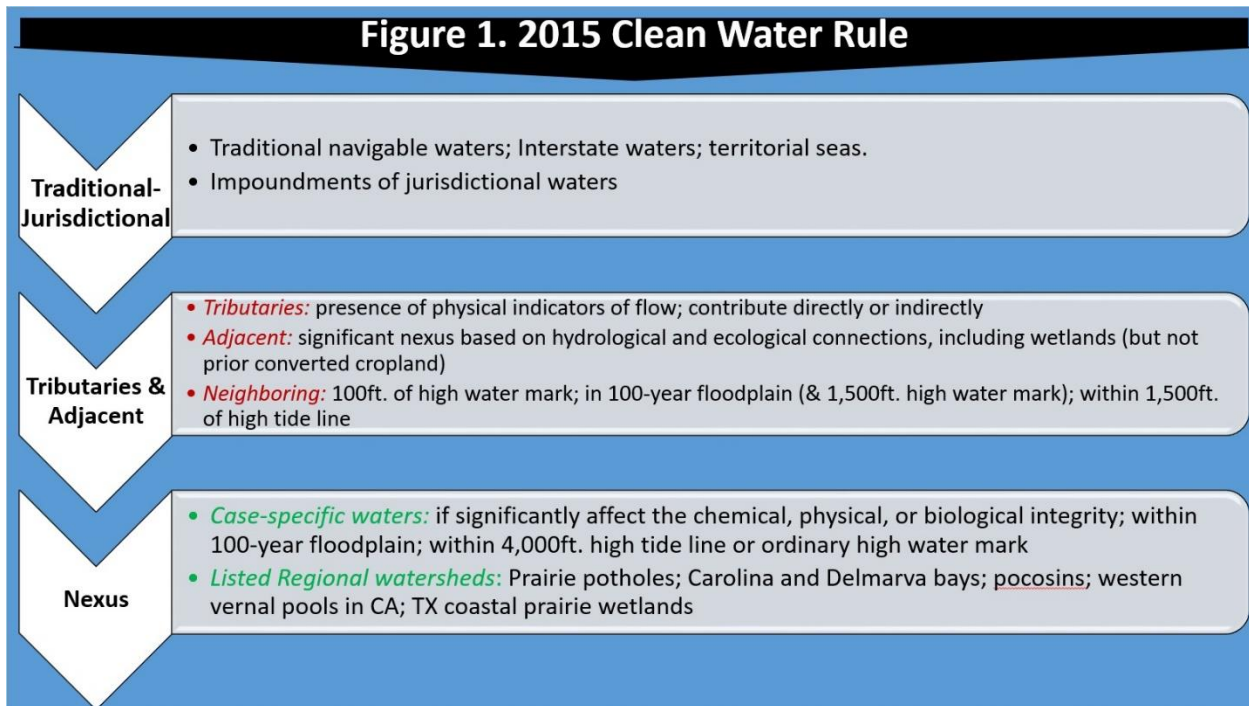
Figure 1. 2015 Clean Water Rule

Traditional-Jurisdictional

• Traditional navigable waters; Interstate waters; territorial seas.
• Impoundments of jurisdictional waters

Tributaries & Adjacent

• Tributaries: presence of physical indicators of flow; contribute directly or indirectly
• Adjacent: significant nexus based on hydrological and ecological connections, including wetlands (but not prior converted cropland)
• Neighboring: 100ft. of high water mark; in 100-year floodplain (& 1,500ft. high water mark); within 1,500ft. of high tide line

Nexus

• Case-specific waters: if significantly affect the chemical, physical, or biological integrity; within 100-year floodplain; within 4,000ft. high tide line or ordinary high water mark
• Listed Regional watersheds: Prairie potholes; Carolina and Delmarva bays; pocosins; western vernal pools in CA; TX coastal prairie wetlands